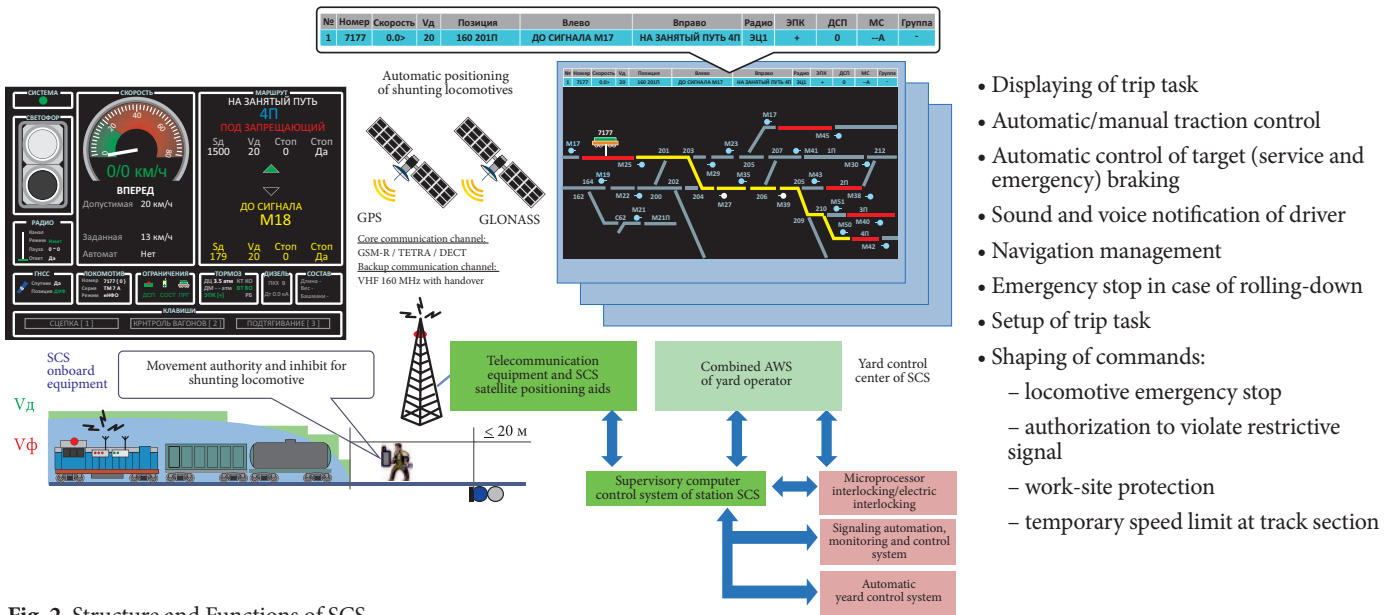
| № | Номер | Скорость | Vд | Позиция | Влево | Вправо | Радио | ЭПК | ДСП | МС | Группа |
|---|---|---|---|---|---|---|---|---|---|---|---|
| 1 | 7177 | 0.0> | 20 | 160 201П | ДО СИГНАЛА М17 | НА ЗАНЯТЫЙ ПУТЬ 4П | ЭЦ1 | + | 0 | --А | - |

Automatic positioning of shunting locomotives

СИСТЕМА
СВЕТОФОР
СКОРОСТЬ
0/0 км/ч
ВПЕРЕД
Допустимая 20 км/ч
Заданная 13 км/ч
Автомат Нет
РАДИО
МАРШРУТ
НА ЗАНЯТЫЙ ПУТЬ
4П
ПОД ЗАПРЕЩАЮЩИЙ
Sд 1500 Vд 20 Стоп 0 Стоп Да
ДО СИГНАЛА
М18
Sд 179 Vд 20 Стоп 0 Стоп Да
ГНСС
ЛОКОМОТИВ
ОГРАНИЧЕНИЯ
ТОРМОЗ
ДИЗЕЛЬ
СОСТАВ
КЛАВИШИ
СЦЕПКА [ 1 ] КОНТРОЛЬ ВАГОНОВ [ 2 ] ПОДТЯГИВАНИЕ [ 3 ]

GPS
GLONASS
Core communication channel:
GSM-R / TETRA / DECT
Backup communication channel:
VHF 160 MHz with handover

7177
M17 M25 201 203 M23 M17 M45 207 M41 1П 212 164 M19 M29 205 M30 162 M22 200 202 M35 205 M43 2П M21 204 M27 206 M39 210 M38 C62 M21П 209 M51 3П M50 M40 4П M42

• Displaying of trip task
• Automatic/manual traction control
• Automatic control of target (service and emergency) braking
• Sound and voice notification of driver
• Navigation management
• Emergency stop in case of rolling-down
• Setup of trip task
• Shaping of commands:
– locomotive emergency stop
– authorization to violate restrictive signal
– work-site protection
– temporary speed limit at track section

SCS onboard equipment
Movement authority and inhibit for shunting locomotive
Vд
Vф
≤ 20 м
Telecommunication equipment and SCS satellite positioning aids
Combined AWS of yard operator
Yard control center of SCS
Supervisory computer control system of station SCS
Microprocessor interlocking/electric interlocking
Signaling automation, monitoring and control system
Automatic yeard control system

Fig. 2. Structure and Functions of SCS